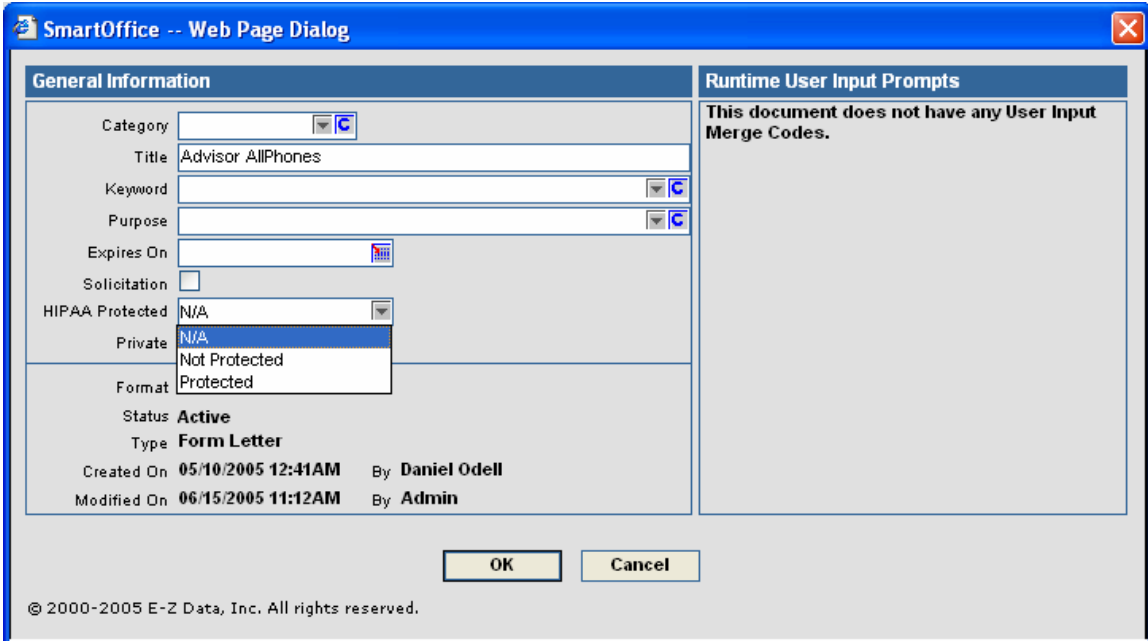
SmartOffice -- Web Page Dialog

General Information

Category C
Title Advisor AllPhones
Keyword C
Purpose C
Expires On
Solicitation
HIPAA Protected N/A
Private
N/A
Not Protected
Protected
Format
Status Active
Type Form Letter
Created On 05/10/2005 12:41AM By Daniel Odell
Modified On 06/15/2005 11:12AM By Admin

Runtime User Input Prompts

This document does not have any User Input Merge Codes.

OK
Cancel

© 2000-2005 E-Z Data, Inc. All rights reserved.